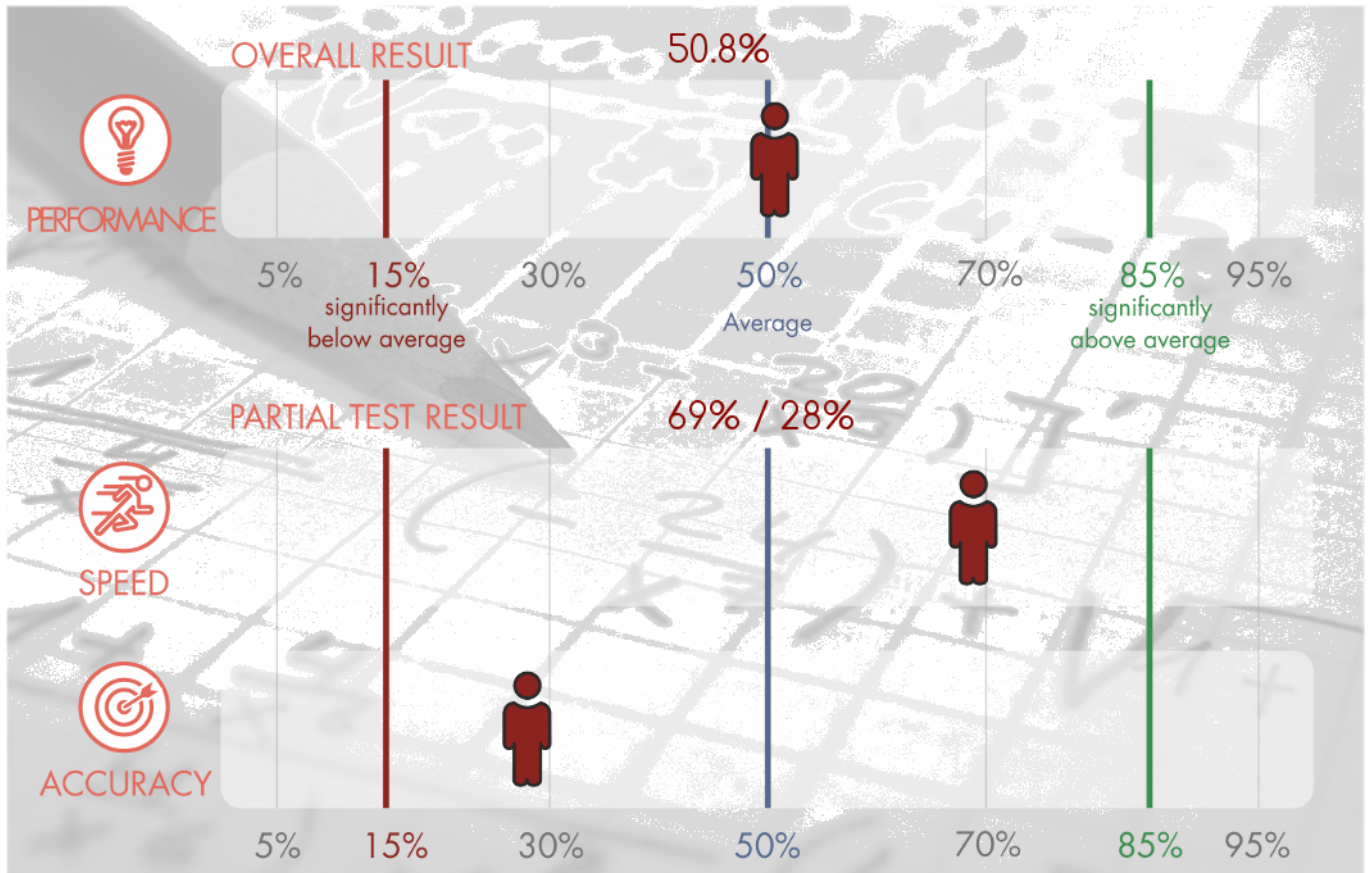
OVERALL RESULT

50.8%

PERFORMANCE

5%

15%
significantly below average

30%

50%
Average

70%

85%
significantly above average

95%

PARTIAL TEST RESULT

69% / 28%

SPEED

ACCURACY

5%

15%

30%

50%

70%

85%

95%